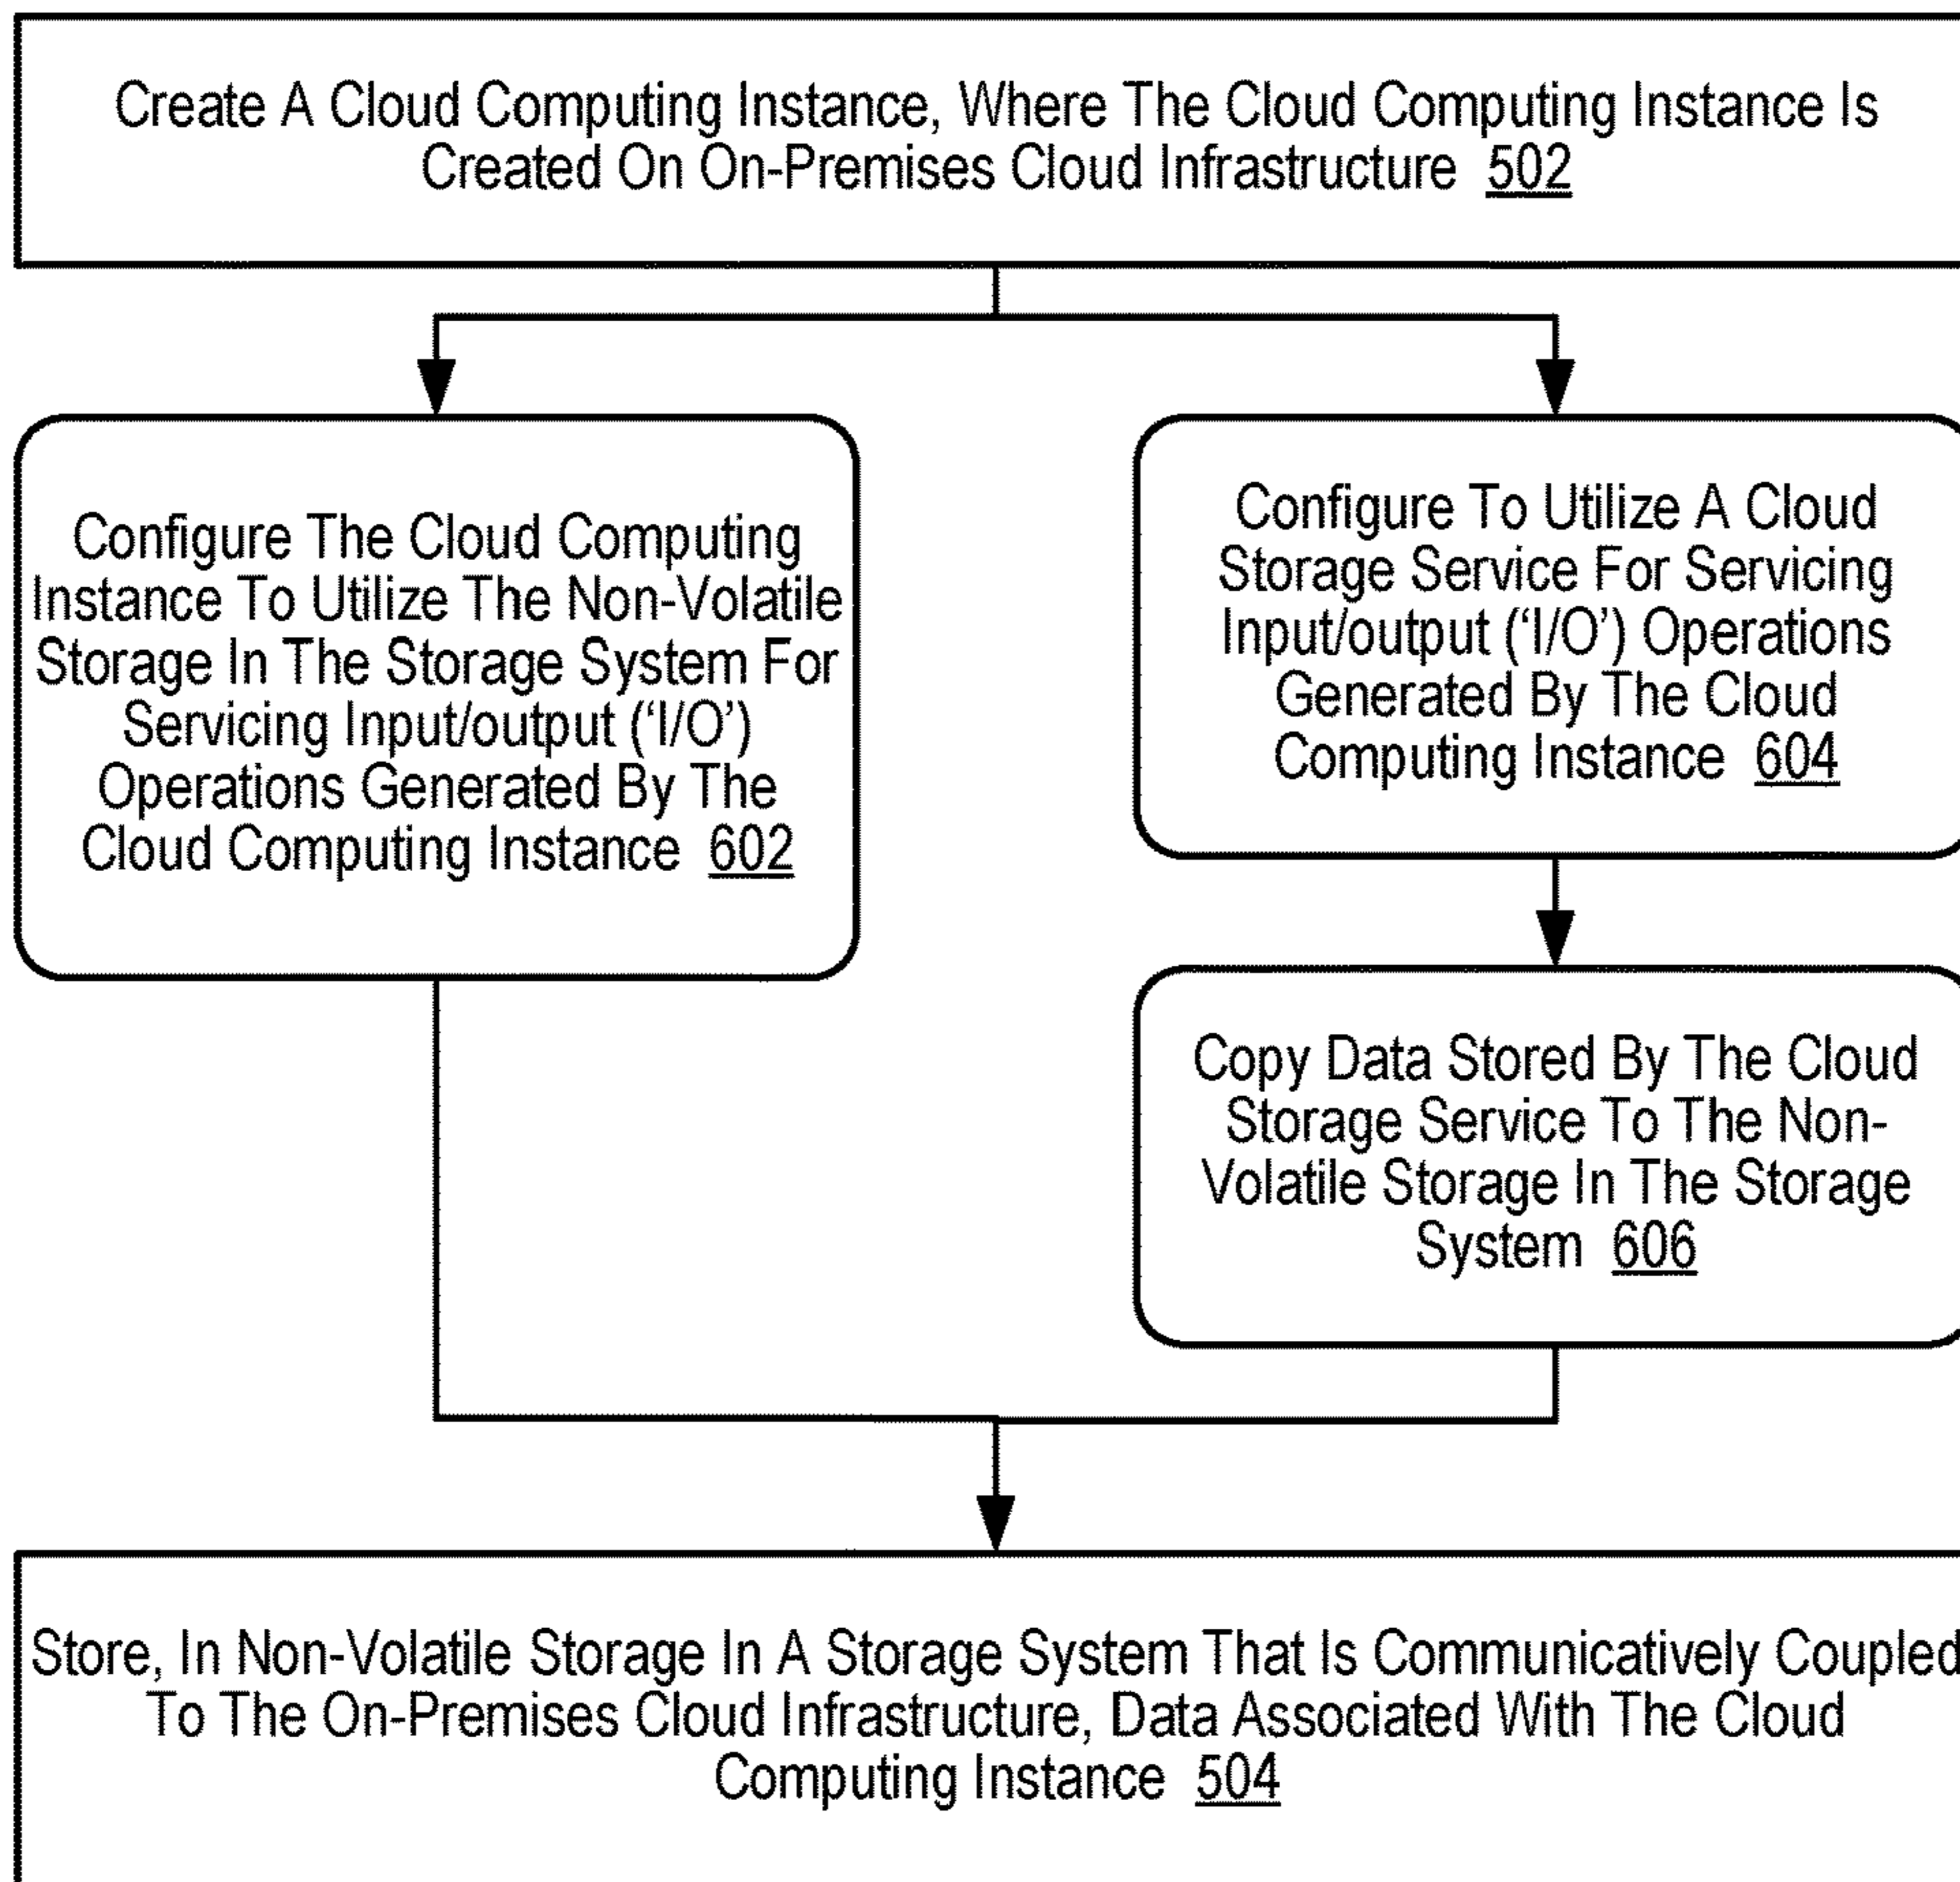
Create A Cloud Computing Instance, Where The Cloud Computing Instance Is Created On On-Premises Cloud Infrastructure 502

Configure The Cloud Computing Instance To Utilize The Non-Volatile Storage In The Storage System For Servicing Input/output ('I/O') Operations Generated By The Cloud Computing Instance 602

Configure To Utilize A Cloud Storage Service For Servicing Input/output ('I/O') Operations Generated By The Cloud Computing Instance 604

Copy Data Stored By The Cloud Storage Service To The Non-Volatile Storage In The Storage System 606

Store, In Non-Volatile Storage In A Storage System That Is Communicatively Coupled To The On-Premises Cloud Infrastructure, Data Associated With The Cloud Computing Instance 504